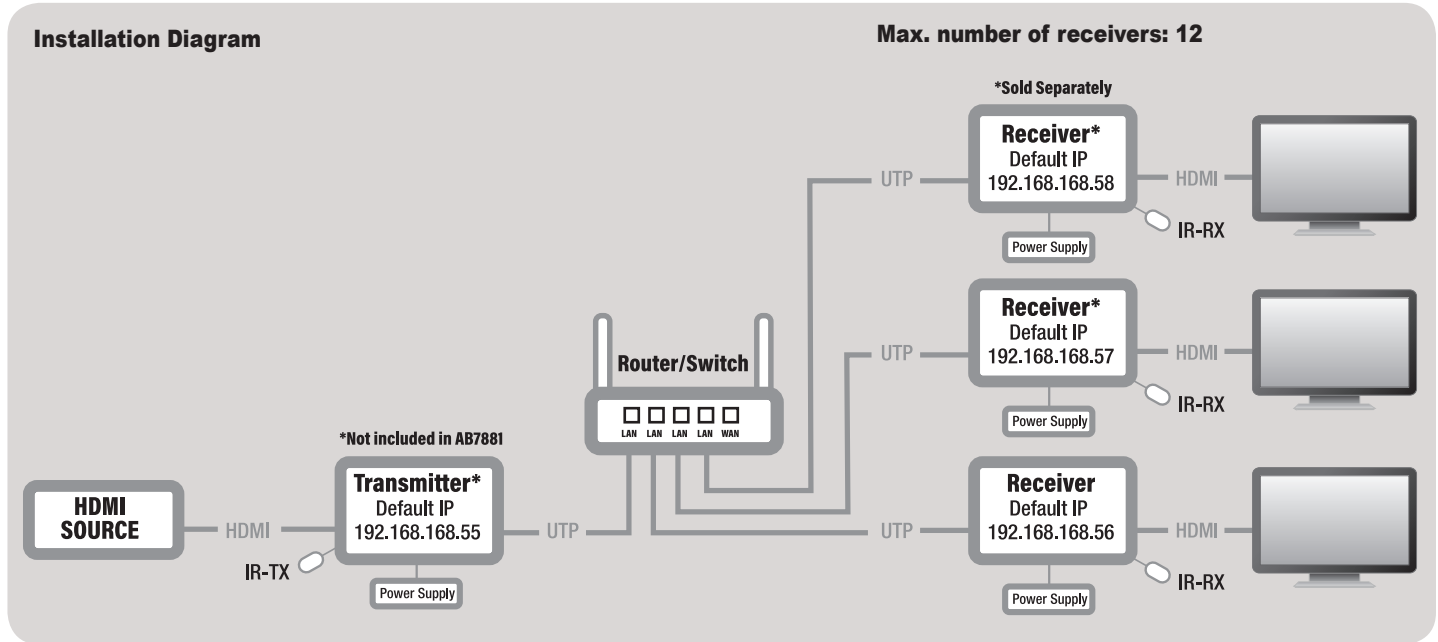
Installation Diagram

Max. number of receivers: 12

*Sold Separately

Receiver*
Default IP
192.168.168.58

UTP

HDMI

IR-RX

Power Supply

Receiver*
Default IP
192.168.168.57

UTP

HDMI

IR-RX

Power Supply

Router/Switch

LAN LAN LAN LAN WAN

*Not included in AB7881

HDMI SOURCE

HDMI

Transmitter*
Default IP
192.168.168.55

UTP

IR-TX

Power Supply

Receiver
Default IP
192.168.168.56

UTP

HDMI

IR-RX

Power Supply